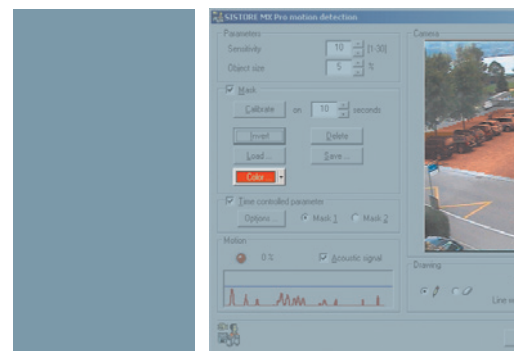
SISTORE MX Pro motion detection

Parameters
Sensitivity 10 [1-30]
Object size 5 %

Mask
Calibrate on 10 seconds
Invert Delete
Load... Save...
Color

Time controlled parameter
Options... Mask 1 Mask 2

Motion
0 % Acoustic signal

Camera

Drawing
Line w